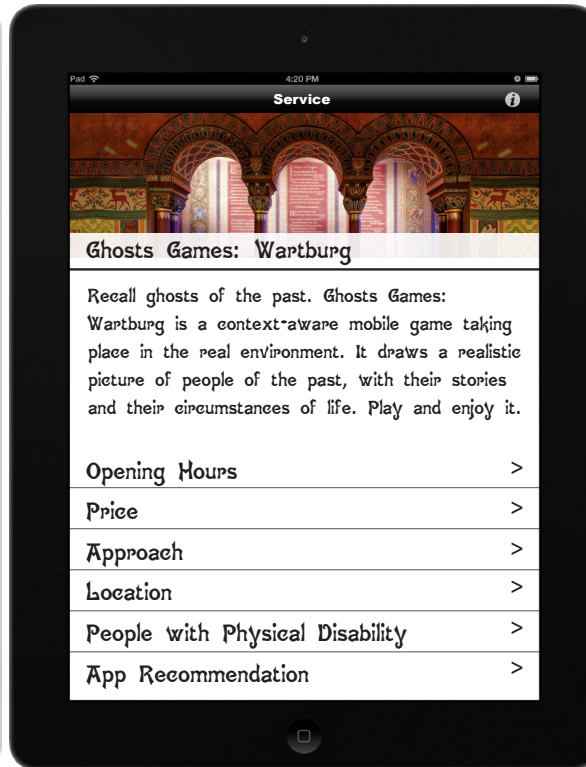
Pad
4:20 PM
Service

Ghosts Games: Wartburg

Recall ghosts of the past. Ghosts Games: Wartburg is a context-aware mobile game taking place in the real environment. It draws a realistic picture of people of the past, with their stories and their circumstances of life. Play and enjoy it.

Opening Hours >
Price >
Approach >
Location >
People with Physical Disability >
App Recommendation >